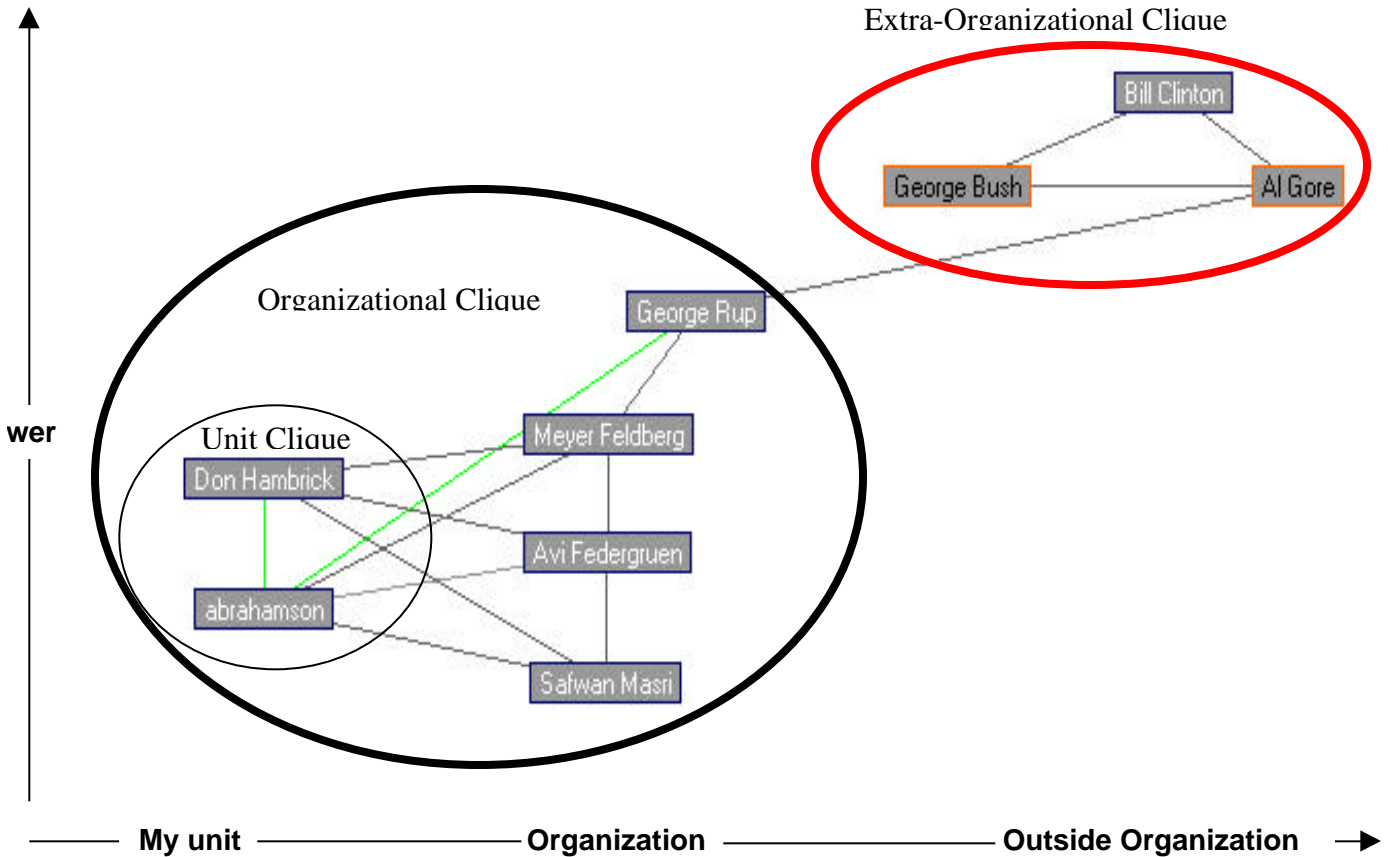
Extra-Organizational Clique

Bill Clinton

George Bush

Al Gore

Organizational Clique

George Rup

wer

Unit Clique

Meyer Feldberg

Don Hambrick

Avi Federgruen

abrahamson

Safwan Masri

My unit

Organization

Outside Organization